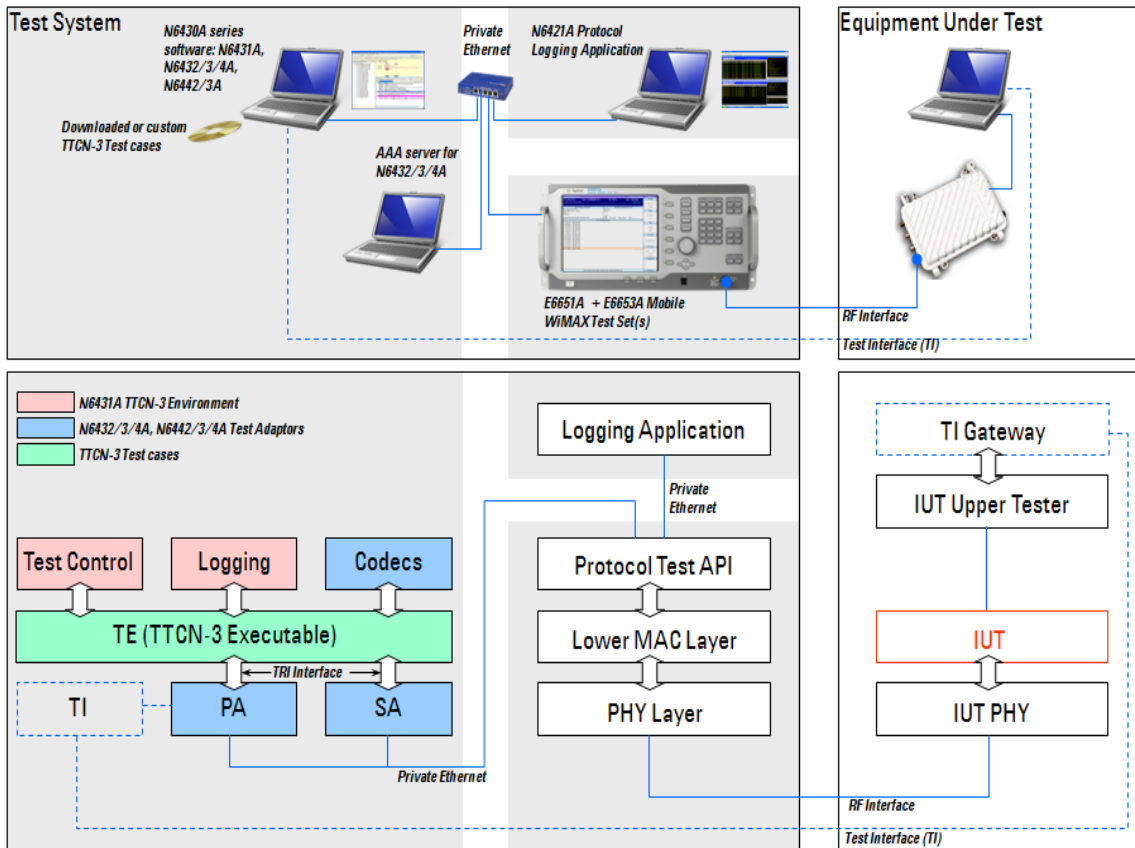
Test System

N6430A series software: N6431A, N6432/3/4A, N6442/3A

Private Ethernet

N6421A Protocol Logging Application

Equipment Under Test

Downloaded or custom TTCN-3 Test cases

AAA server for N6432/3/4A

E6651A + E6653A Mobile WiMAX Test Set(s)

RF Interface

Test Interface (TI)

N6431A TTCN-3 Environment

N6432/3/4A, N6442/3/4A Test Adaptors

TTCN-3 Test cases

Logging Application

TI Gateway

Private Ethernet

IUT Upper Tester

Test Control

Logging

Codecs

Protocol Test API

TE (TTCN-3 Executable)

Lower MAC Layer

IUT

TRI Interface

TI

PA

SA

PHY Layer

IUT PHY

Private Ethernet

RF Interface

Test Interface (TI)